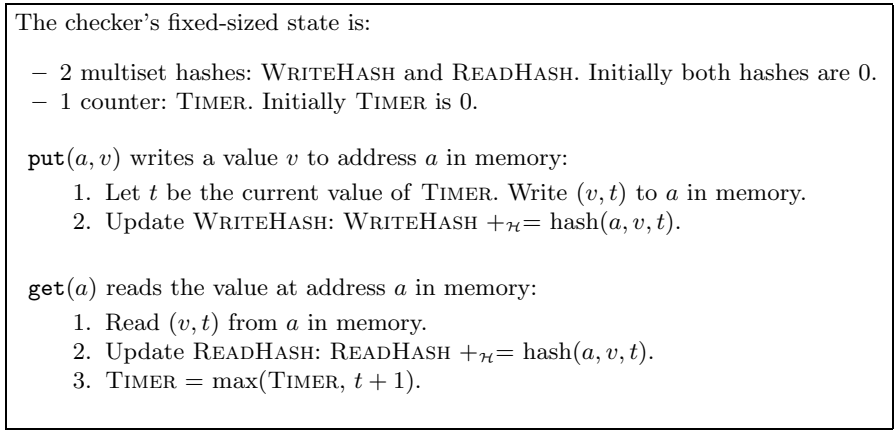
The checker's fixed-sized state is:

– 2 multiset hashes: WRITEHASH and READHASH. Initially both hashes are 0.
– 1 counter: TIMER. Initially TIMER is 0.

put$(a, v)$ writes a value $v$ to address $a$ in memory:
1. Let $t$ be the current value of TIMER. Write $(v, t)$ to $a$ in memory.
2. Update WRITEHASH: WRITEHASH $+_{\mathcal{H}}=$ hash$(a, v, t)$.

get$(a)$ reads the value at address $a$ in memory:
1. Read $(v, t)$ from $a$ in memory.
2. Update READHASH: READHASH $+_{\mathcal{H}}=$ hash$(a, v, t)$.
3. TIMER = max(TIMER, $t + 1$).